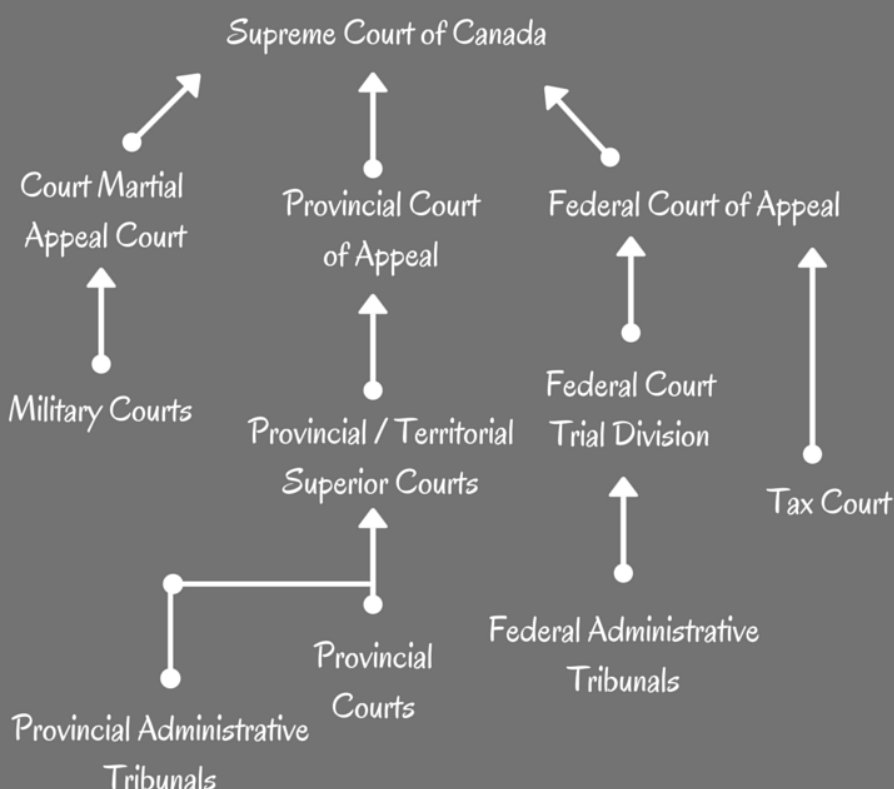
Supreme Court of Canada

Court Martial Appeal Court

Provincial Court of Appeal

Federal Court of Appeal

Military Courts

Provincial / Territorial Superior Courts

Federal Court Trial Division

Tax Court

Provincial Courts

Federal Administrative Tribunals

Provincial Administrative Tribunals